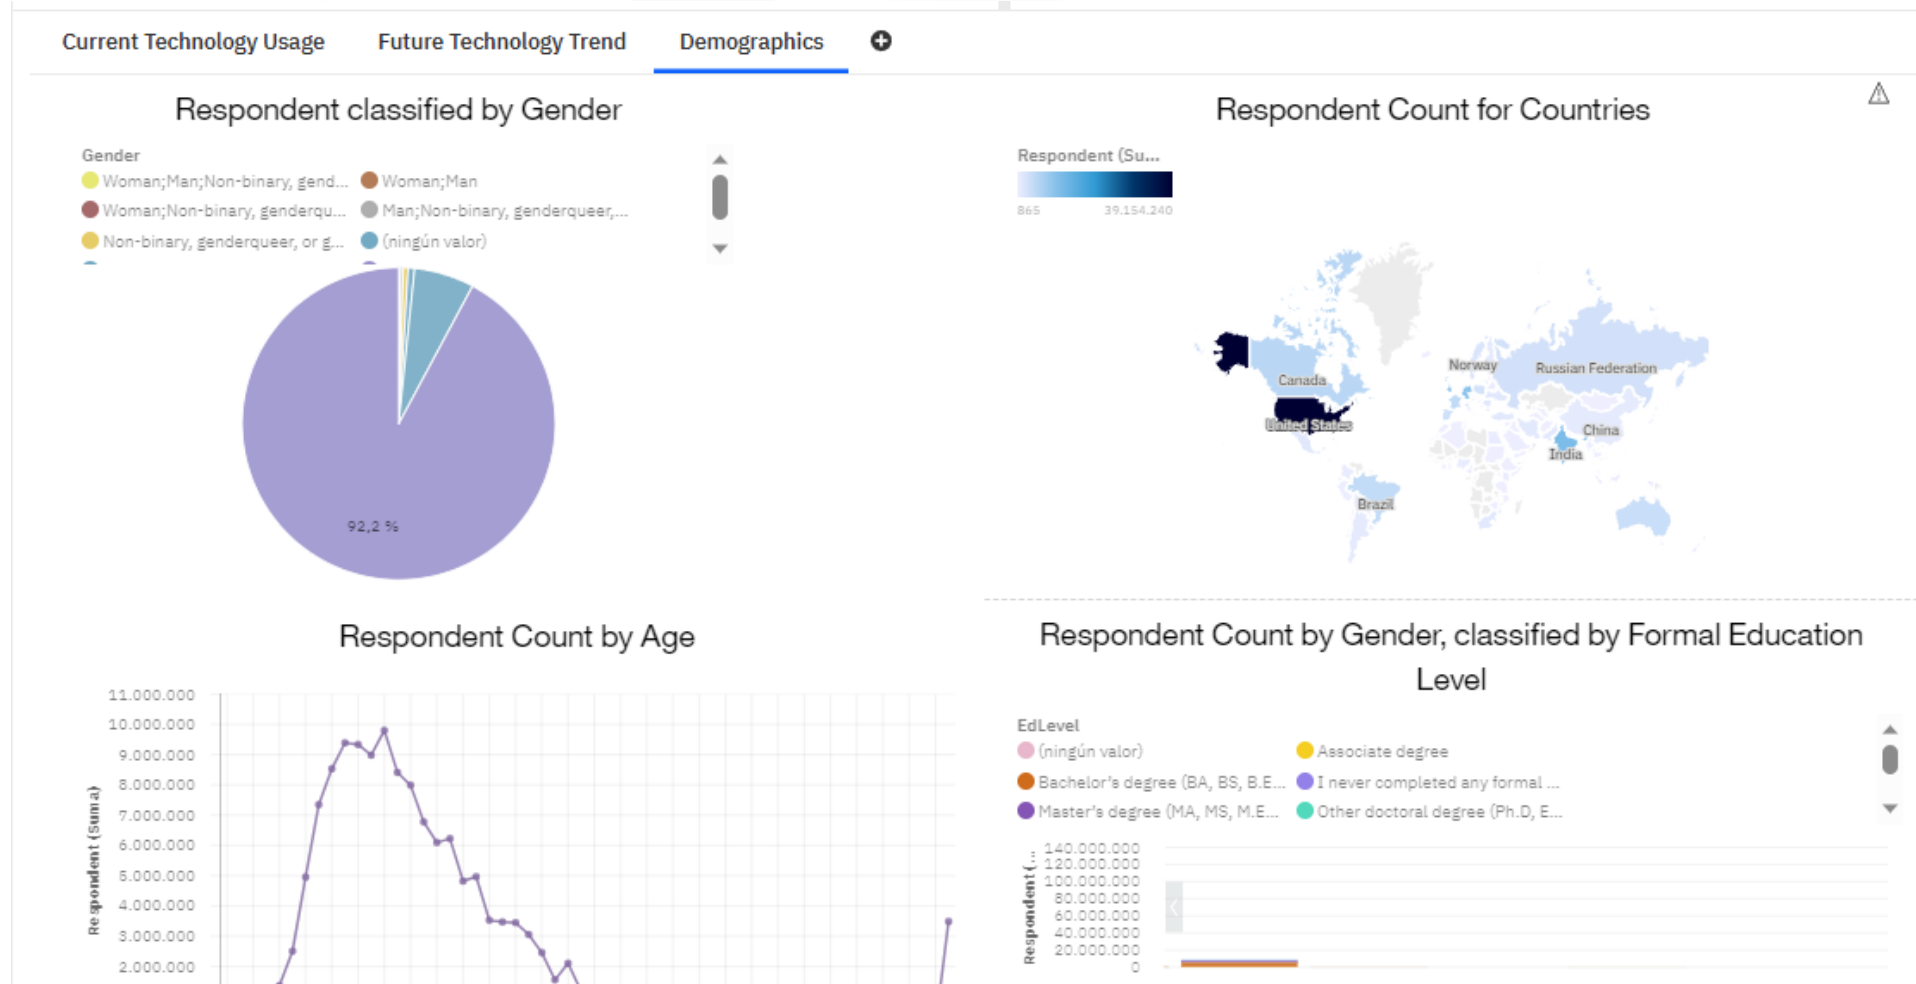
Current Technology Usage Future Technology Trend Demographics

Respondent classified by Gender

Gender
Woman;Man;Non-binary, gend... Woman;Man
Woman;Non-binary, genderqu... Man;Non-binary, genderqueer,...
Non-binary, genderqueer, or g... (ningún valor)

92,2 %

Respondent Count for Countries

Respondent (Su...
865 39.154.240

Canada
United States
Norway
Russian Federation
China
India
Brazil

Respondent Count by Age

Respondent (Suma)
11.000.000
10.000.000
9.000.000
8.000.000
7.000.000
6.000.000
5.000.000
4.000.000
3.000.000
2.000.000

Respondent Count by Gender, classified by Formal Education Level

EdLevel
(ningún valor) Associate degree
Bachelor's degree (BA, BS, B.E... I never completed any formal ...
Master's degree (MA, MS, M.E... Other doctoral degree (Ph.D, E...

Respondent (...
140.000.000
120.000.000
100.000.000
80.000.000
60.000.000
40.000.000
20.000.000
0